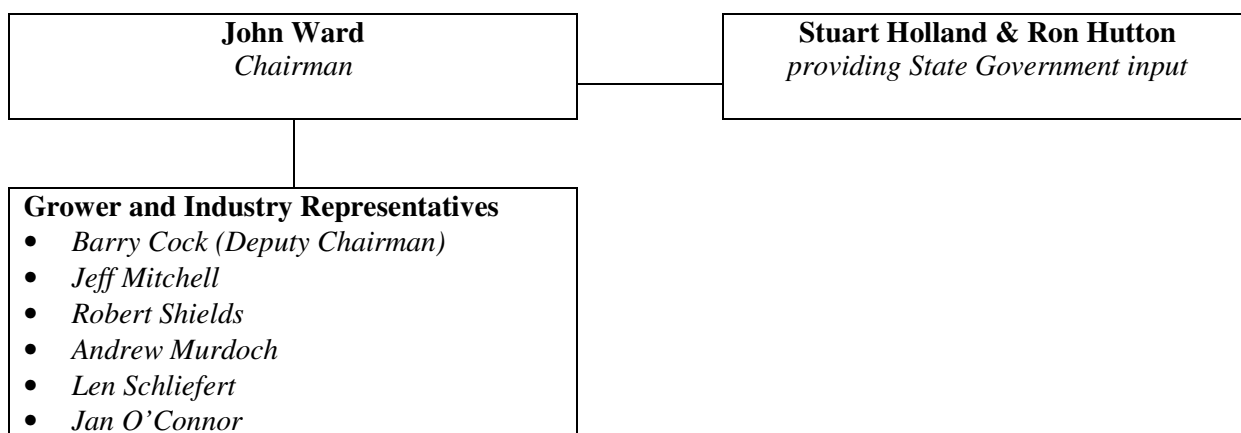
**John Ward**
*Chairman*

**Stuart Holland & Ron Hutton**
*providing State Government input*

**Grower and Industry Representatives**
- *Barry Cock (Deputy Chairman)*
- *Jeff Mitchell*
- *Robert Shields*
- *Andrew Murdoch*
- *Len Schliefert*
- *Jan O'Connor*